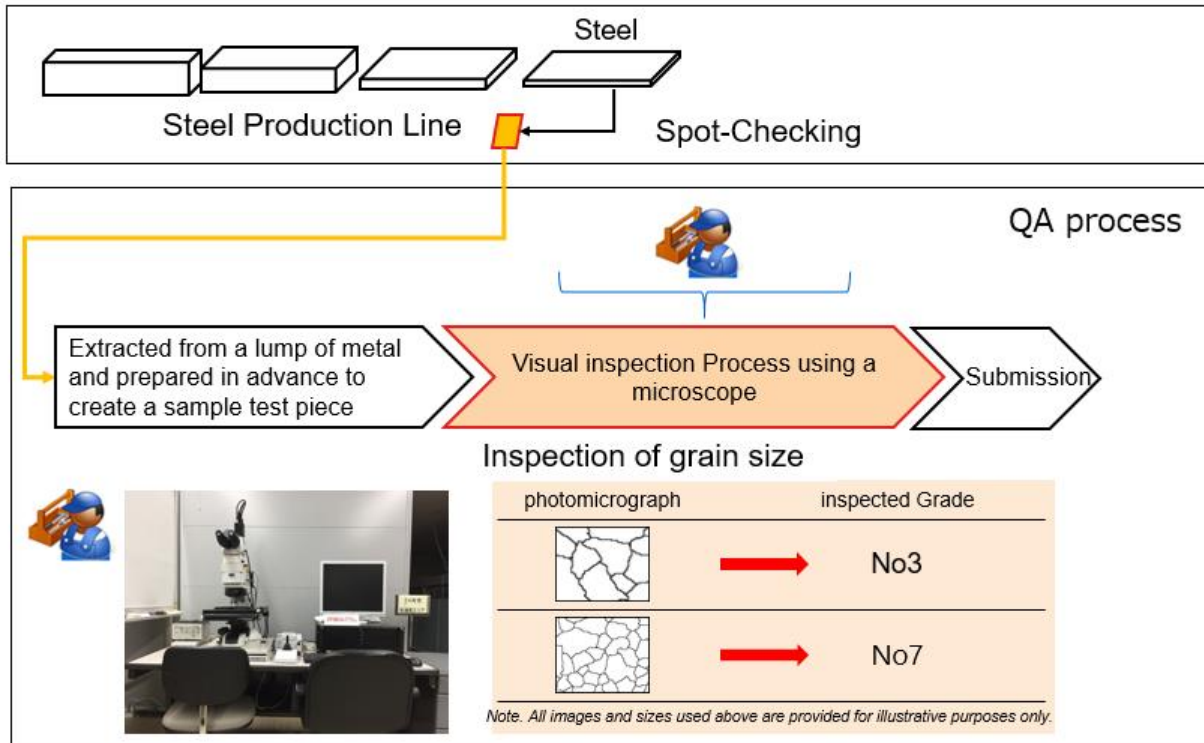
Steel

Steel Production Line

Spot-Checking

QA process

Extracted from a lump of metal and prepared in advance to create a sample test piece

Visual inspection Process using a microscope

Submission

Inspection of grain size

| photomicrograph | inspected Grade |
|---|---|
| | No3 |
| | No7 |

Note. All images and sizes used above are provided for illustrative purposes only.